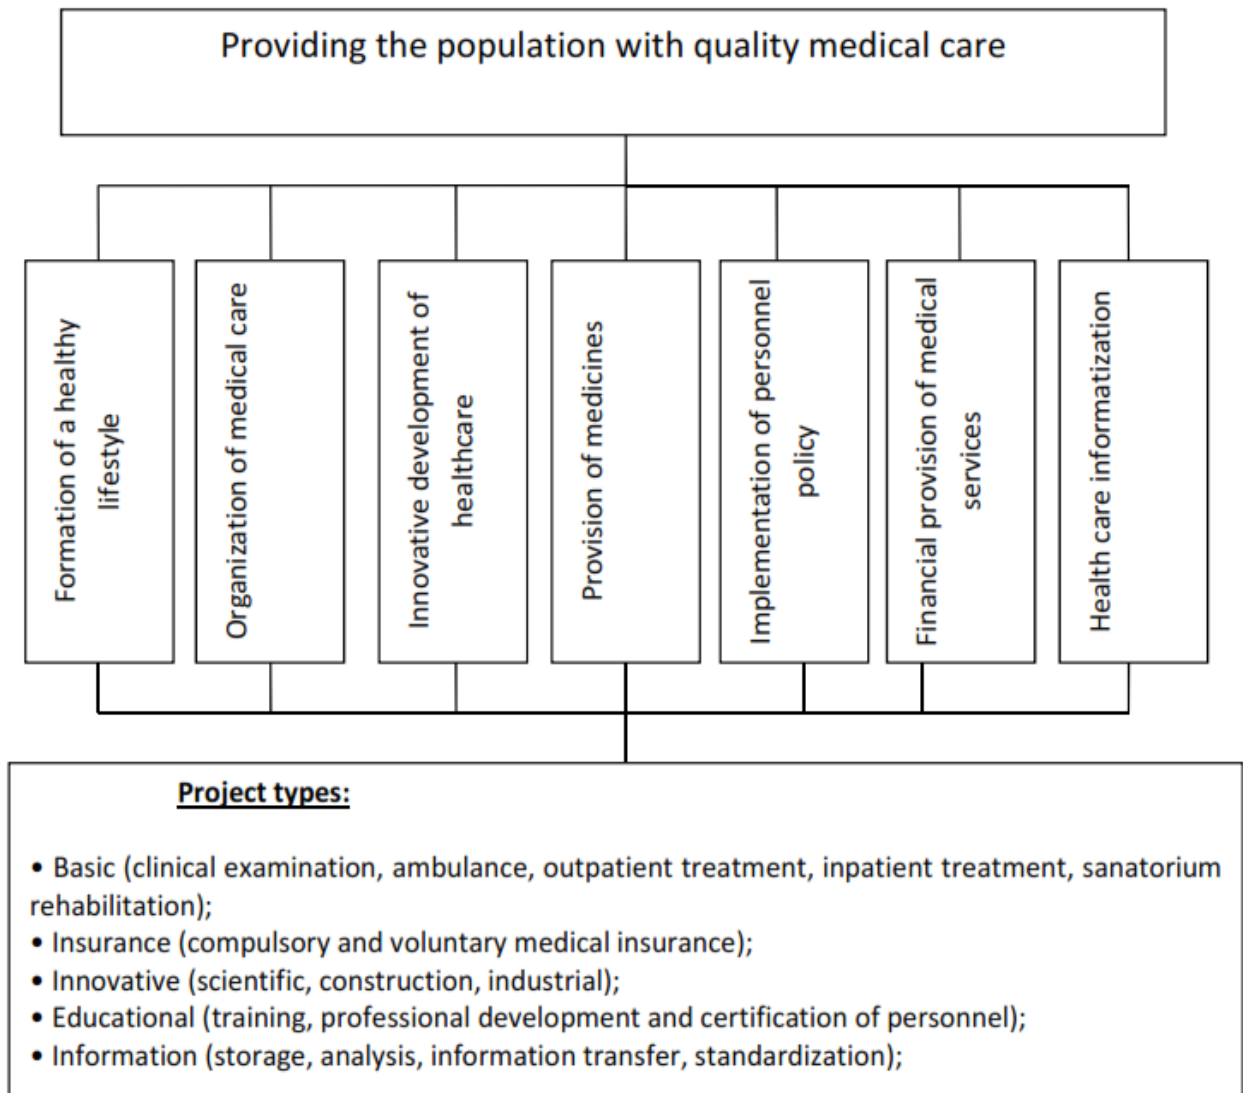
Providing the population with quality medical care

Formation of a healthy lifestyle

Organization of medical care

Innovative development of healthcare

Provision of medicines

Implementation of personnel policy

Financial provision of medical services

Health care informatization

Project types:

• Basic (clinical examination, ambulance, outpatient treatment, inpatient treatment, sanatorium rehabilitation);
• Insurance (compulsory and voluntary medical insurance);
• Innovative (scientific, construction, industrial);
• Educational (training, professional development and certification of personnel);
• Information (storage, analysis, information transfer, standardization);